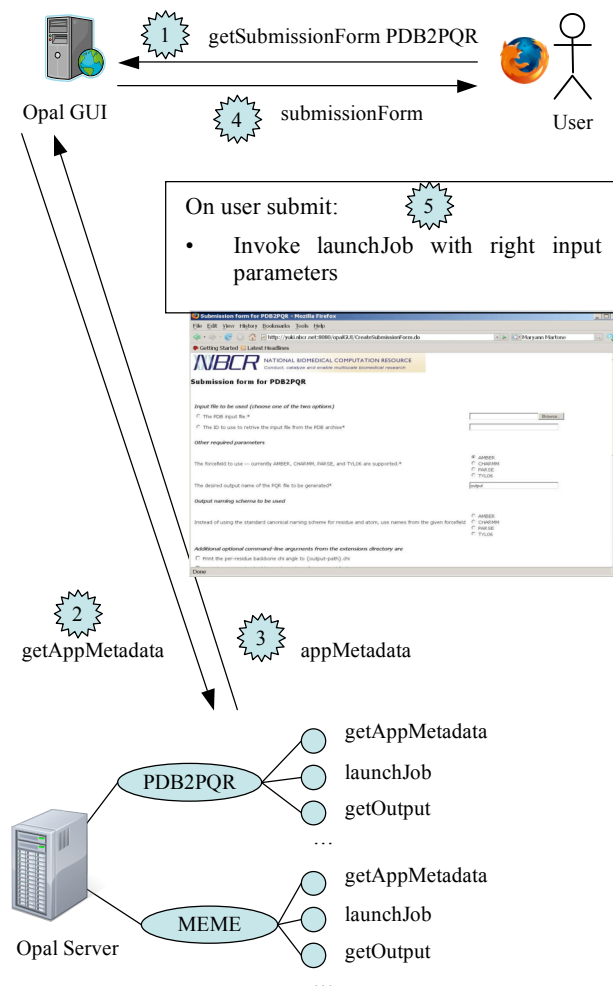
1 getSubmissionForm PDB2PQR

Opal GUI

4 submissionForm

User

On user submit:

5

• Invoke launchJob with right input parameters

Submission form for PDB2PQR - Mozilla Firefox

File Edit View History Bookmarks Tools Help

http://yuki.nbcr.net:8080/opalGUI/CreateSubmissionForm.do

Maryann Martone

Getting Started Latest Headlines

NBCR NATIONAL BIOMEDICAL COMPUTATION RESOURCE

Conduct, catalyze and enable multiscale biomedical research

Submission form for PDB2PQR

Input file to be used (choose one of the two options)

The PDB input file:*

Browse...

The ID to use to retrive the input file from the PDB archive*

Other required parameters

The forcefield to use -- currently AMBER, CHARMM, PARSE, and TYL06 are supported.*

AMBER
CHARMM
PARSE
TYL06

The desired output name of the PQR file to be generated*

output

Output naming schema to be used

Instead of using the standard canonical naming scheme for residue and atom, use names from the given forcefield

AMBER
CHARMM
PARSE
TYL06

Additional optional command-line arguments from the extensions directory are

Print the per-residue backbone chi angle to {output-path}.chi

Done

2 getAppMetadata

3 appMetadata

PDB2PQR

getAppMetadata

launchJob

getOutput

…

getAppMetadata

MEME

launchJob

getOutput

Opal Server

…